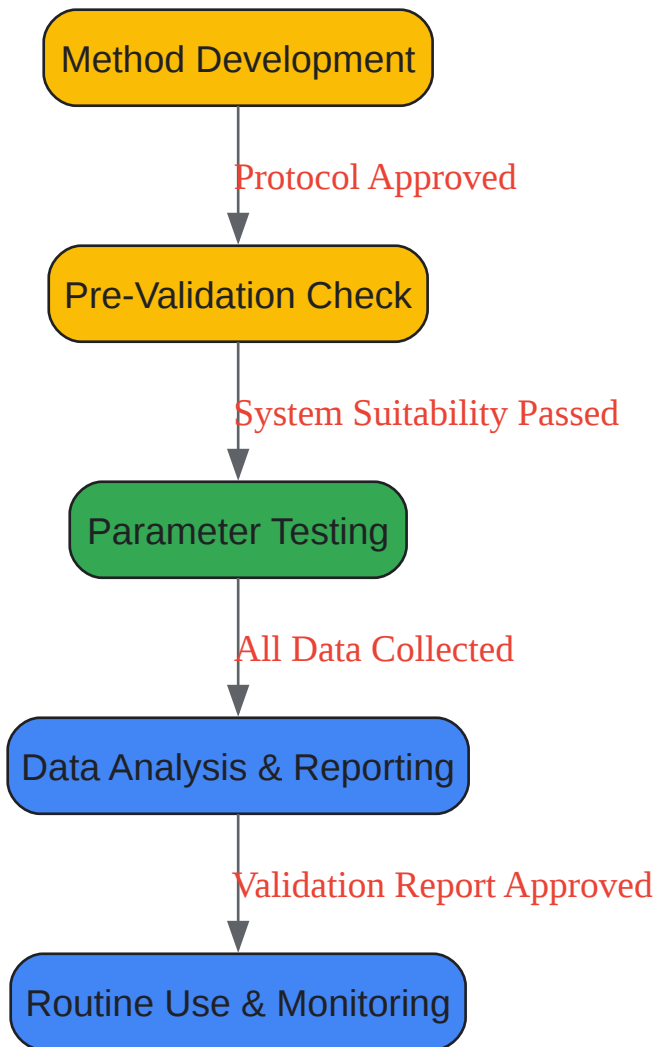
Method Development

Protocol Approved

Pre-Validation Check

System Suitability Passed

Parameter Testing

All Data Collected

Data Analysis & Reporting

Validation Report Approved

Routine Use & Monitoring